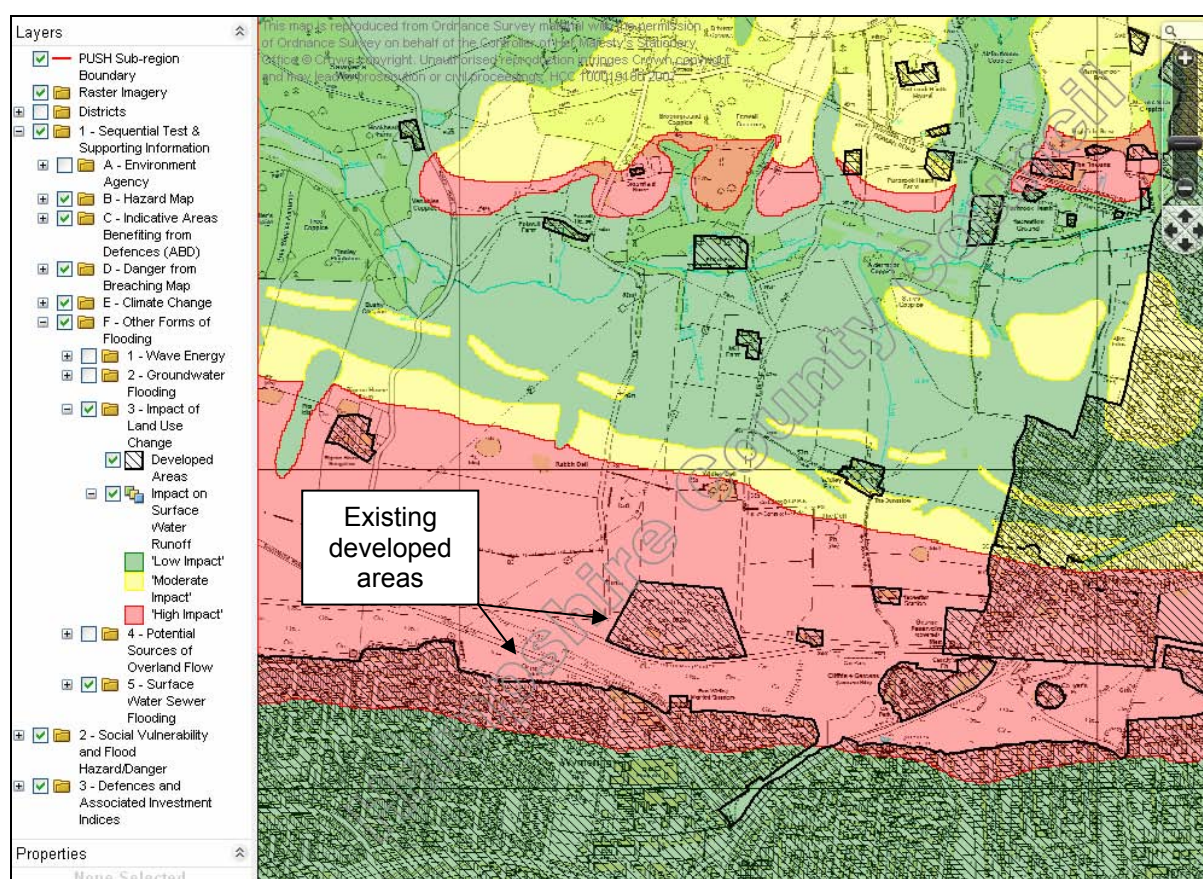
Layers

PUSH Sub-region Boundary
Raster Imagery
Districts
1 - Sequential Test & Supporting Information
A - Environment Agency
B - Hazard Map
C - Indicative Areas Benefiting from Defences (ABD)
D - Danger from Breaching Map
E - Climate Change
F - Other Forms of Flooding
1 - Wave Energy
2 - Groundwater Flooding
3 - Impact of Land Use Change
Developed Areas
Impact on Surface Water Runoff
'Low Impact'
'Moderate Impact'
'High Impact'
4 - Potential Sources of Overland Flow
5 - Surface Water Sewer Flooding
2 - Social Vulnerability and Flood Hazard/Danger
3 - Defences and Associated Investment Indices

Properties
None Selected

This map is reproduced from Ordnance Survey material with the permission of Ordnance Survey on behalf of the Controller of Her Majesty's Stationery Office © Crown copyright. Unauthorised reproduction infringes Crown copyright and may lead to prosecution or civil proceedings. HCC 100019180 2007

Hampshire County Council

Existing developed areas

Rabbit Dell